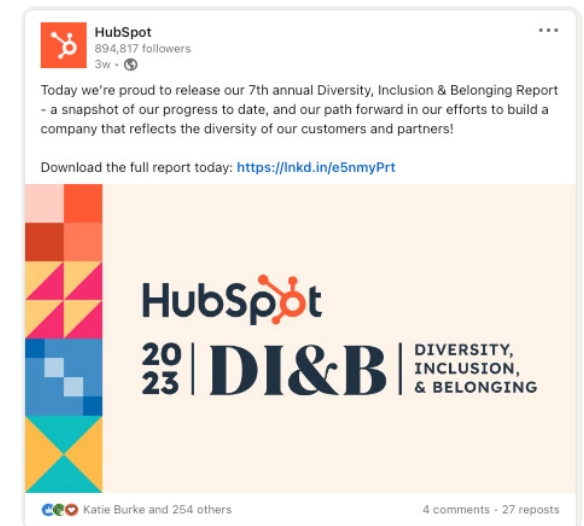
HubSpot
894,817 followers
3w •

•••

Today we're proud to release our 7th annual Diversity, Inclusion & Belonging Report - a snapshot of our progress to date, and our path forward in our efforts to build a company that reflects the diversity of our customers and partners!

Download the full report today: https://lnkd.in/e5nmyPrt

HubSpot

20
23 | DI&B | DIVERSITY, INCLUSION, & BELONGING

Katie Burke and 254 others

4 comments • 27 reposts